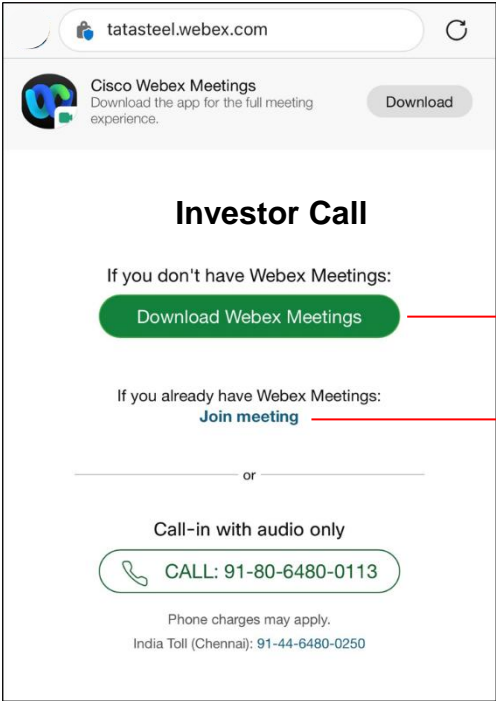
tatasteel.webex.com

Cisco Webex Meetings
Download the app for the full meeting experience.

Download

Investor Call

If you don't have Webex Meetings:

Download Webex Meetings

If you already have Webex Meetings:
Join meeting

or

Call-in with audio only

CALL: 91-80-6480-0113

Phone charges may apply.
India Toll (Chennai): 91-44-6480-0250